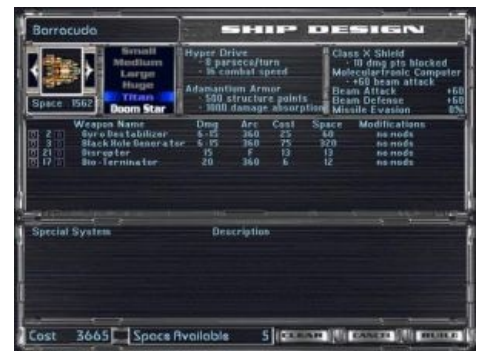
Barracuda

SHIP DESIGN

Small
Medium
Large
Huge
Titan
Doom Star

Space 1562

Hyper Drive
- 8 parsecs/turn
- 15 combat speed

Adamantium Armor
- 500 structure points
- 1000 damage absorption

Class X Shield
- 10 dmg pts blocked
Molecutronic Computer
- +60 beam attack
Beam Attack +60
Beam Defense +60
Missile Evasion 0%

| | Weapon Name | Dmg | Arc | Cost | Space | Modifications |
|---|---|---|---|---|---|---|
| 2 | Gyro Destabilizer | 6-15 | 360 | 25 | 60 | no mods |
| 3 | Black Hole Generator | 6-15 | 360 | 75 | 320 | no mods |
| 21 | Disrupter | 15 | F | 13 | 13 | no mods |
| 17 | Bio-Terminator | 20 | 360 | 6 | 12 | no mods |

Special System | Description

Cost 3665 | Space Available 5 | CLEAR | CANCEL | BUILD